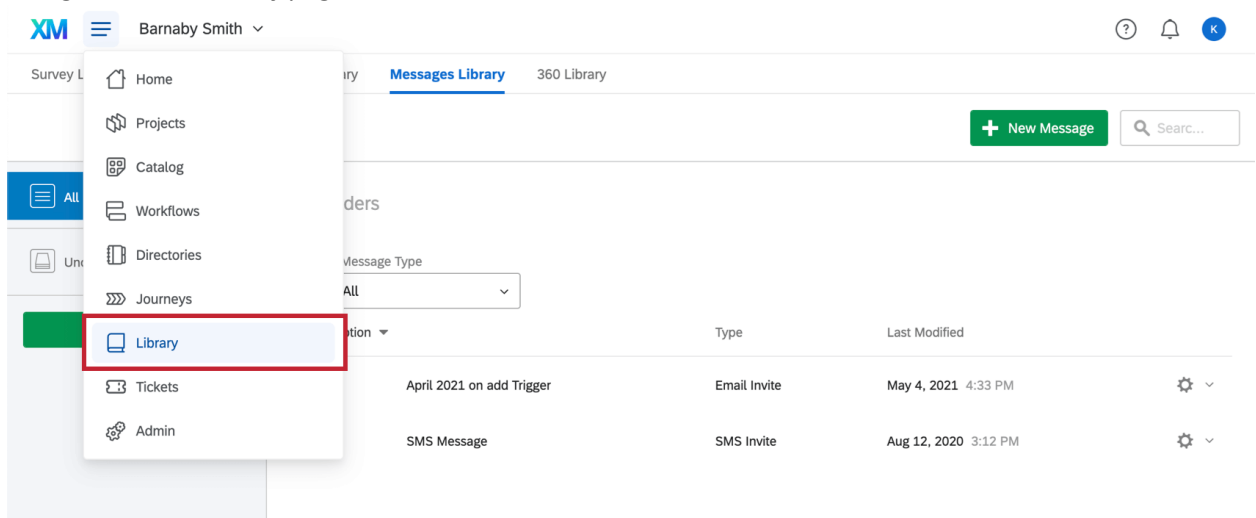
XM Barnaby Smith

? K

Survey L

Home
Projects
Catalog
Workflows
Directories
Journeys
Library
Tickets
Admin

ry Messages Library 360 Library

New Message Searc...

All

Unc

ders

Message Type

All

tion

Type

Last Modified

April 2021 on add Trigger Email Invite May 4, 2021 4:33 PM

SMS Message SMS Invite Aug 12, 2020 3:12 PM